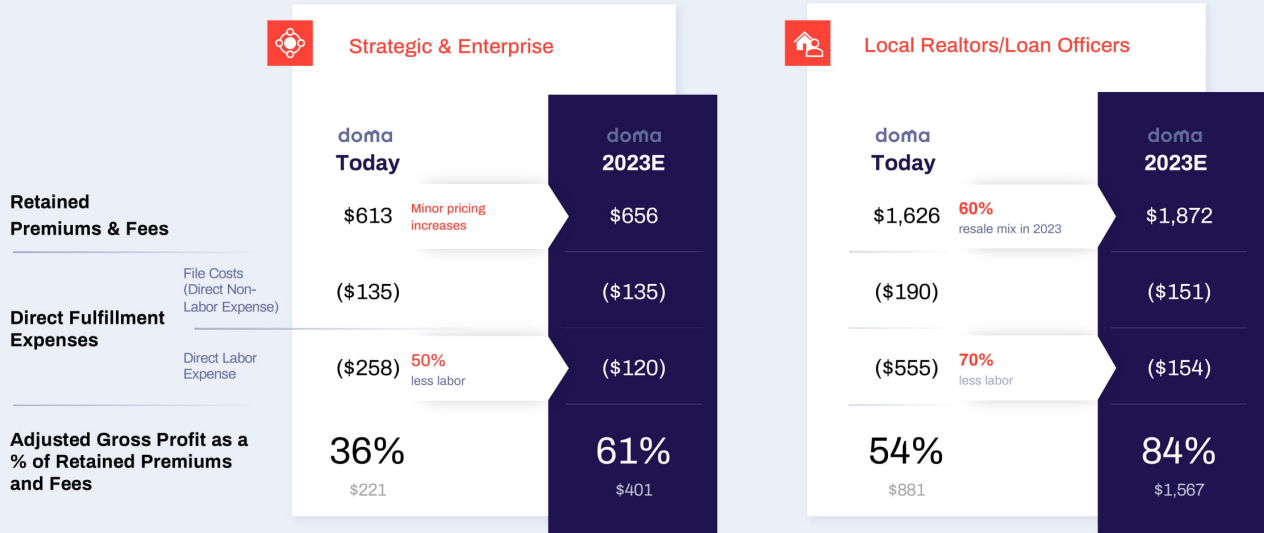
Strategic & Enterprise

Local Realtors/Loan Officers

| | | doma Today | | doma 2023E | doma Today | | doma 2023E |
|---|---|---|---|---|---|---|---|
| Retained Premiums & Fees | | \$613 | Minor pricing increases | \$656 | \$1,626 | 60% resale mix in 2023 | \$1,872 |
| Direct Fulfillment Expenses | File Costs (Direct Non-Labor Expense) | (\$135) | | (\$135) | (\$190) | | (\$151) |
| | Direct Labor Expense | (\$258) | 50% less labor | (\$120) | (\$555) | 70% less labor | (\$154) |
| Adjusted Gross Profit as a % of Retained Premiums and Fees | | 36% \$221 | | 61% \$401 | 54% \$881 | | 84% \$1,567 |